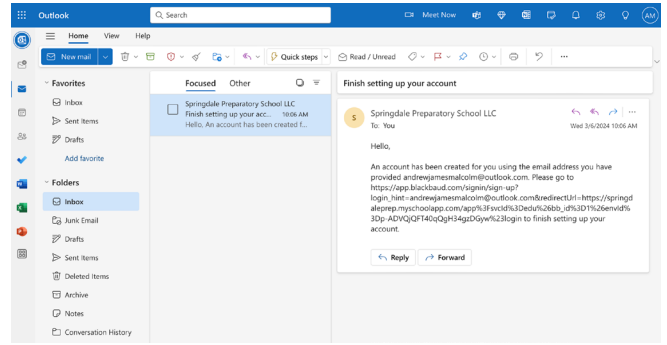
Outlook
Search
Meet Now
AM
Home View Help
New mail
Quick steps
Read / Unread
Favorites
Inbox
Sent Items
Drafts
Add favorite
Folders
Inbox
Junk Email
Drafts
Sent Items
Deleted Items
Archive
Notes
Conversation History
Focused Other
Springdale Preparatory School LLC
Finish setting up your acc... 10:06 AM
Hello, An account has been created f...
Finish setting up your account
S
Springdale Preparatory School LLC
To: You
Wed 3/6/2024 10:06 AM
Hello,

An account has been created for you using the email address you have provided andrewjamesmalcolm@outlook.com. Please go to https://app.blackbaud.com/signin/sign-up?login_hint=andrewjamesmalcolm@outlook.com&redirectUrl=https://springdaleprep.myschoolapp.com/app%3Fsvcid%3Dedu%26bb_id%3D1%26envid%3Dp-ADVQjQFT40qQgH34gzDGyw%23login to finish setting up your account.

Reply
Forward